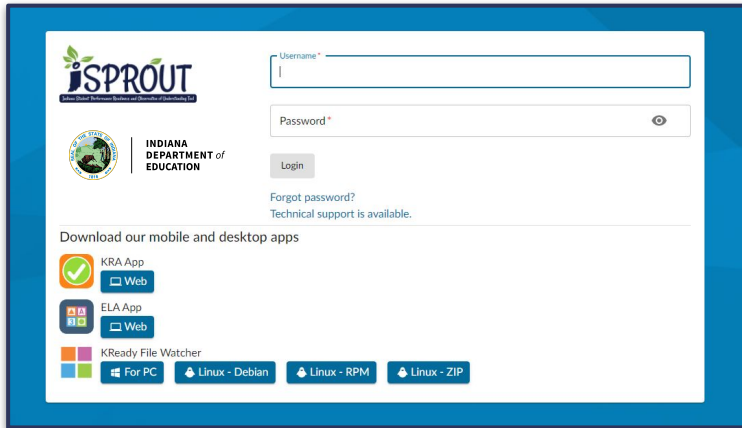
iSPROUT
Indiana Student Performance Readiness and Observation of Understanding Tool

SEAL OF THE STATE OF INDIANA 1816

INDIANA DEPARTMENT of EDUCATION

Username *

Password *

Login

Forgot password?
Technical support is available.

Download our mobile and desktop apps

KRA App
Web

ELA App
Web

KReady File Watcher
For PC
Linux - Debian
Linux - RPM
Linux - ZIP